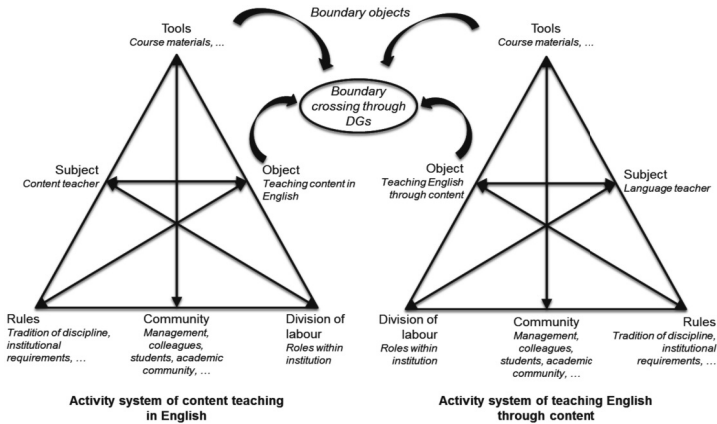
Boundary objects

Tools
Course materials, ...

Boundary crossing through DGs

Tools
Course materials, ...

Subject
Content teacher

Object
Teaching content in English

Object
Teaching English through content

Subject
Language teacher

Rules
Tradition of discipline, institutional requirements, ...

Community
Management, colleagues, students, academic community, ...

Division of labour
Roles within institution

Division of labour
Roles within institution

Community
Management, colleagues, students, academic community, ...

Rules
Tradition of discipline, institutional requirements, ...

Activity system of content teaching in English

Activity system of teaching English through content